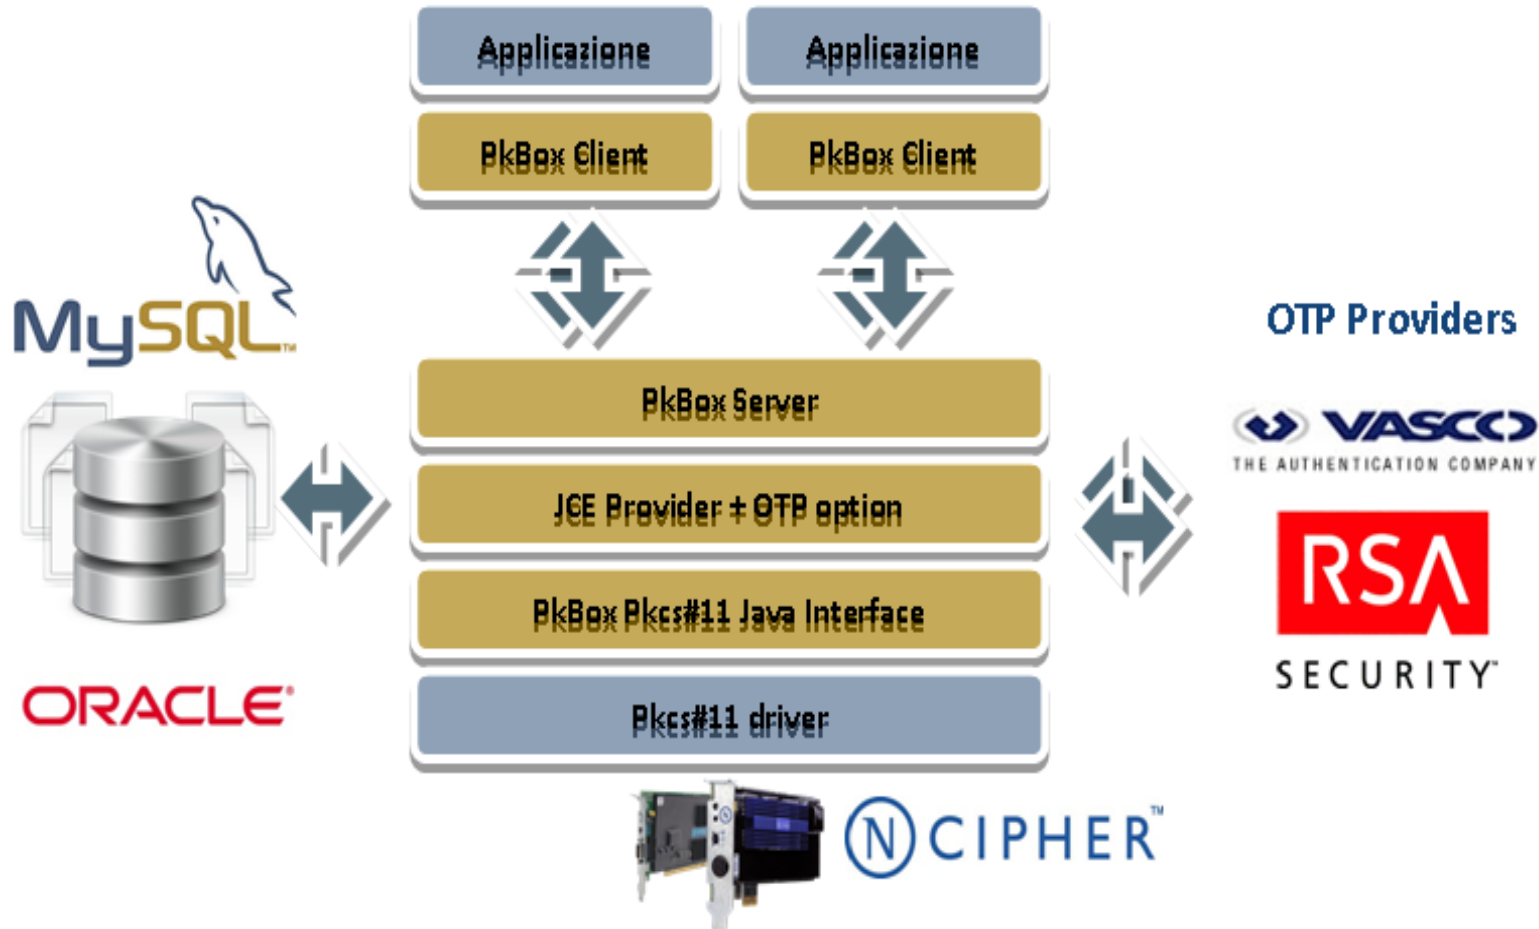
Applicazione

Applicazione

PkBox Client

PkBox Client

MySQL

PkBox Server

JCE Provider + OTP option

PkBox Pkcs#11 Java Interface

Pkcs#11 driver

ORACLE

OTP Providers

VASCO
THE AUTHENTICATION COMPANY

RSA
SECURITY

NCIPHER